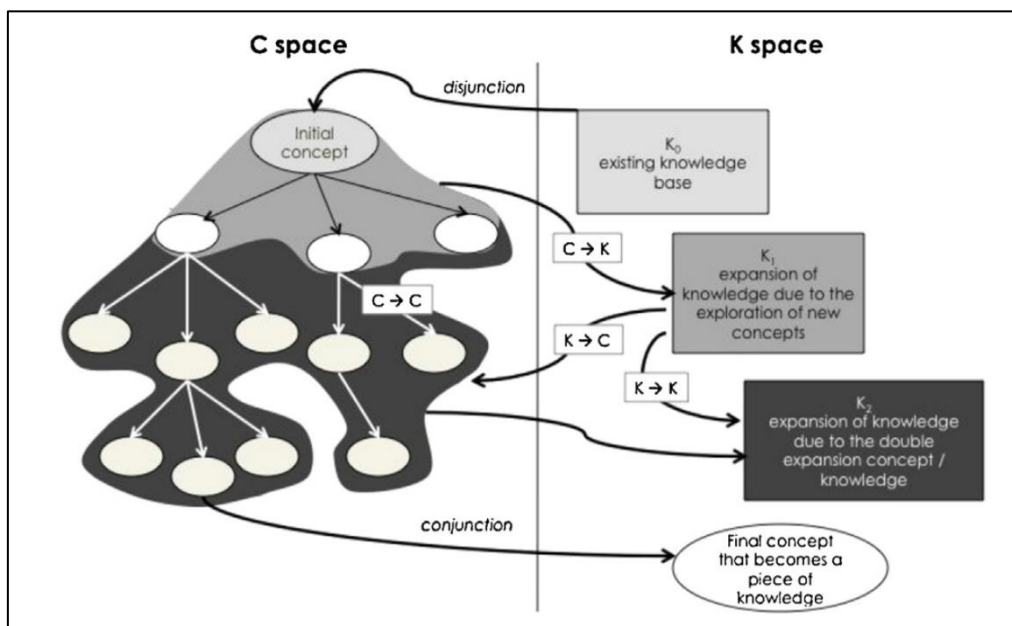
C space

K space

disjunction

Initial concept

$K_0$ existing knowledge base

C → K

$K_1$ expansion of knowledge due to the exploration of new concepts

C → C

K → C

K → K

$K_2$ expansion of knowledge due to the double expansion concept / knowledge

conjunction

Final concept that becomes a piece of knowledge